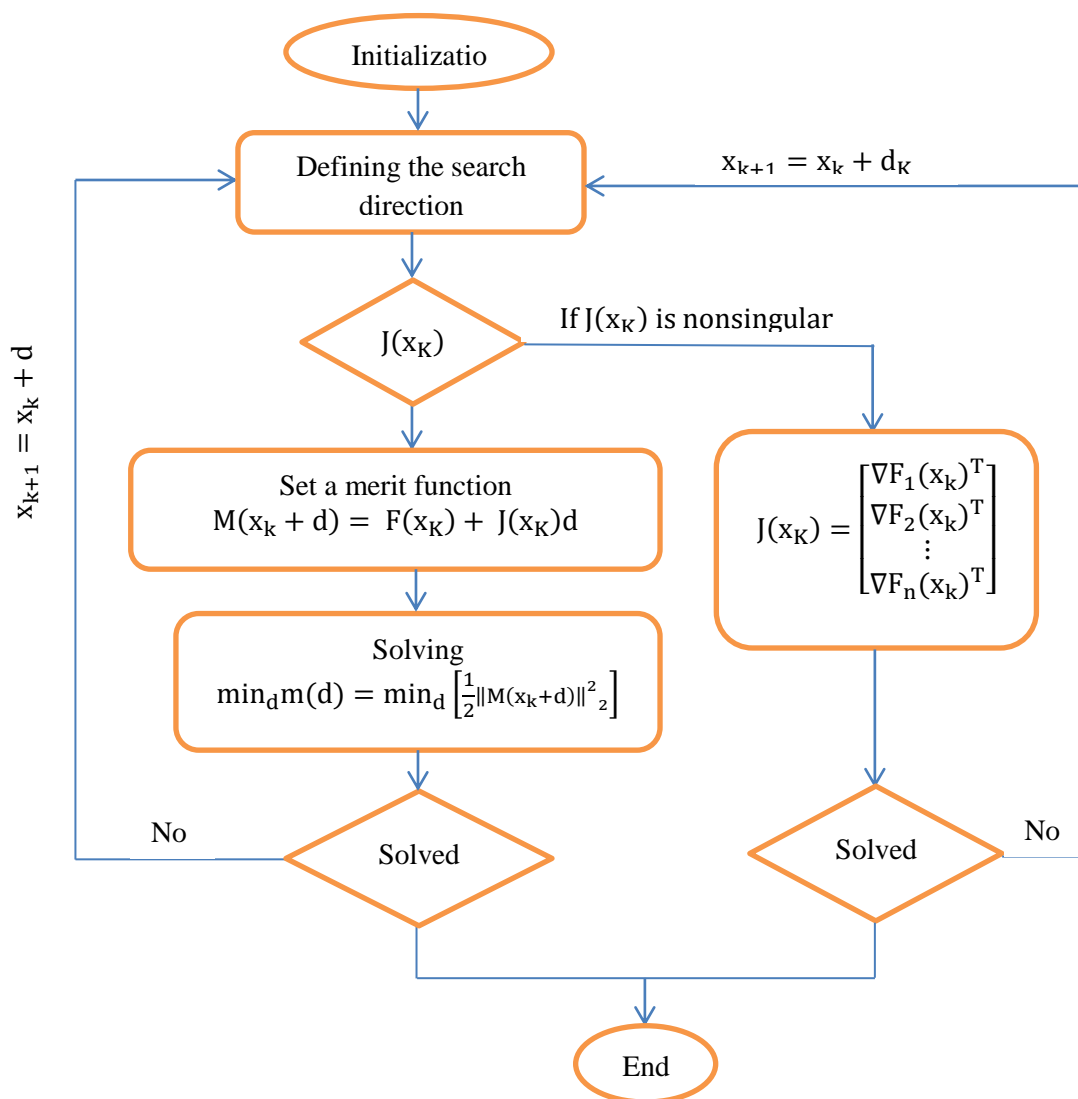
Initializatio

Defining the search direction

$x_{k+1} = x_k + d_K$

$x_{k+1} = x_k + d$

$J(x_K)$

If $J(x_K)$ is nonsingular

Set a merit function
$M(x_k + d) = F(x_K) + J(x_K)d$

$J(x_K) = \begin{bmatrix} \nabla F_1(x_k)^T \\ \nabla F_2(x_k)^T \\ \vdots \\ \nabla F_n(x_k)^T \end{bmatrix}$

Solving
$\min_d m(d) = \min_d \left[\frac{1}{2}\|M(x_k+d)\|^2{}_2\right]$

No

Solved

Solved

No

End